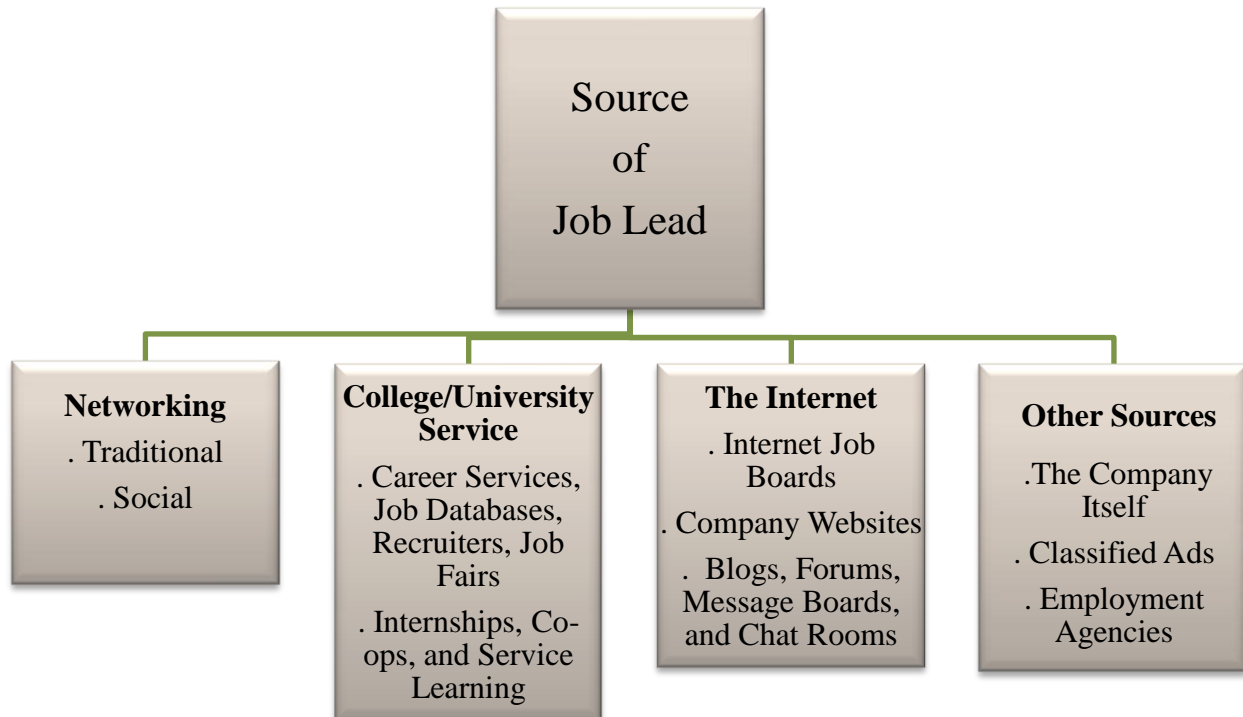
Source of Job Lead

**Networking**
. Traditional
. Social

**College/University Service**
. Career Services, Job Databases, Recruiters, Job Fairs
. Internships, Co-ops, and Service Learning

**The Internet**
. Internet Job Boards
. Company Websites
. Blogs, Forums, Message Boards, and Chat Rooms

**Other Sources**
.The Company Itself
. Classified Ads
. Employment Agencies